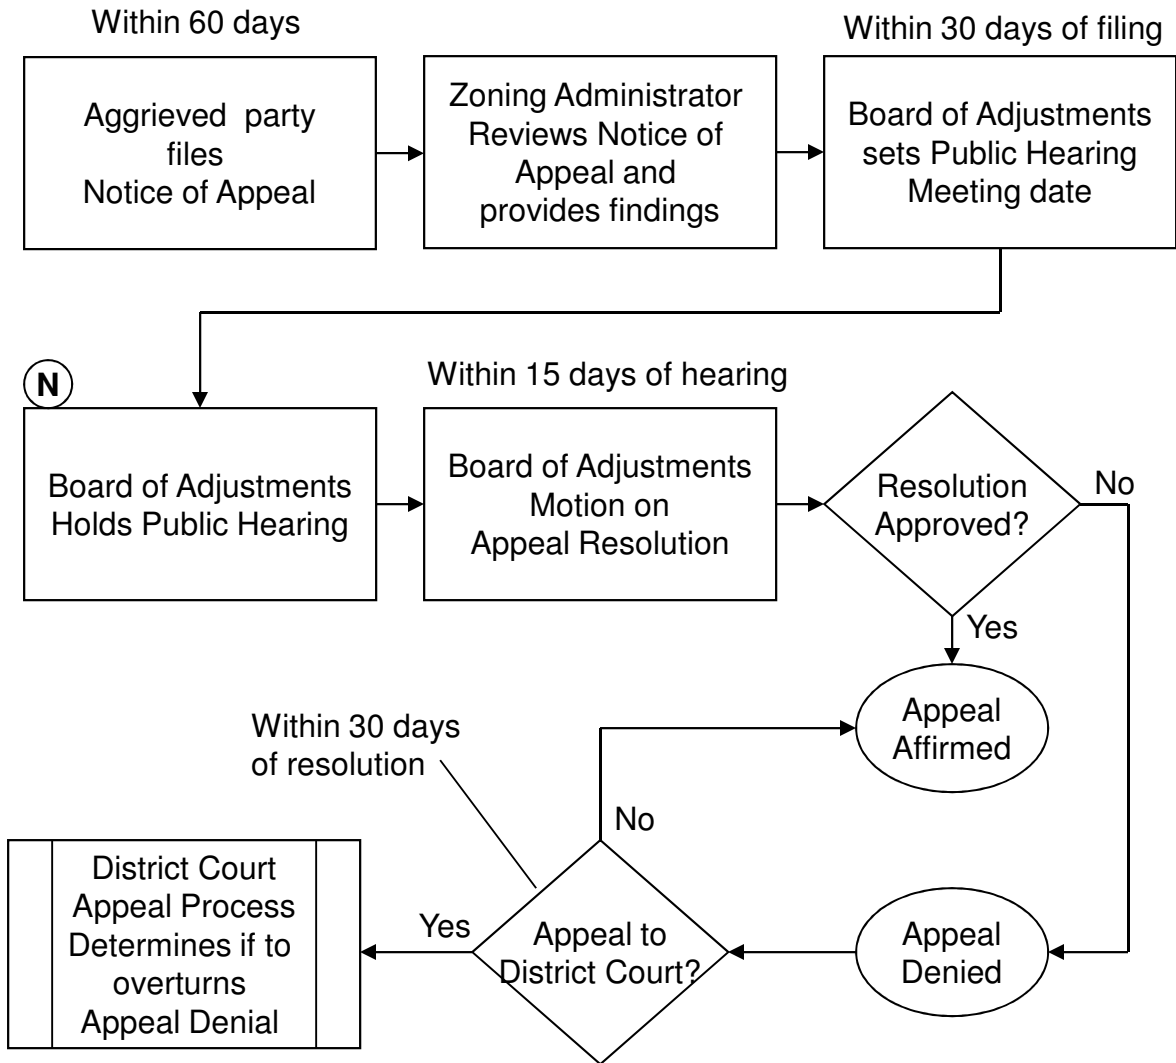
Within 60 days

Aggrieved party files Notice of Appeal

Zoning Administrator Reviews Notice of Appeal and provides findings

Within 30 days of filing

Board of Adjustments sets Public Hearing Meeting date

N

Board of Adjustments Holds Public Hearing

Within 15 days of hearing

Board of Adjustments Motion on Appeal Resolution

Resolution Approved?

No

Yes

Appeal Affirmed

Within 30 days of resolution

No

District Court Appeal Process Determines if to overturns Appeal Denial

Yes

Appeal to District Court?

Appeal Denied